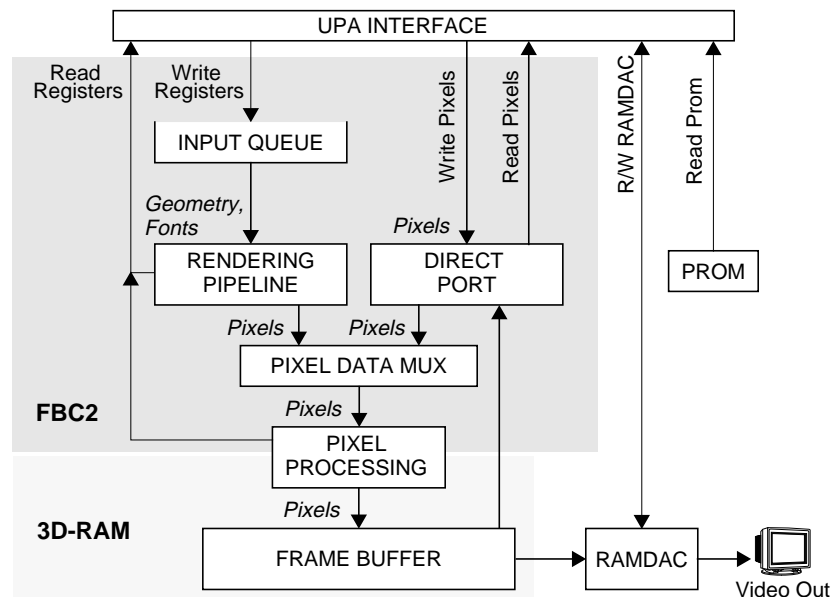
UPA INTERFACE

Read Registers

Write Registers

Write Pixels

Read Pixels

R/W RAMDAC

Read Prom

INPUT QUEUE

Geometry, Fonts

Pixels

RENDERING PIPELINE

DIRECT PORT

PROM

Pixels

Pixels

PIXEL DATA MUX

Pixels

FBC2

PIXEL PROCESSING

Pixels

3D-RAM

FRAME BUFFER

RAMDAC

Video Out